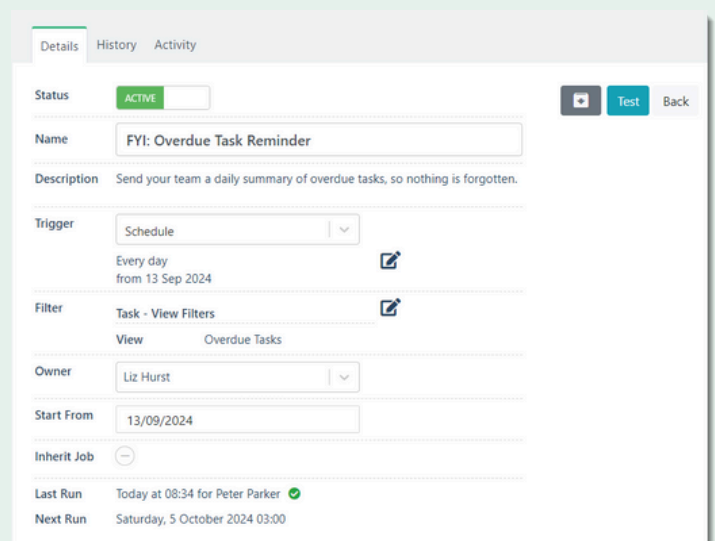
Details History Activity

Test Back

Status ACTIVE

Name FYI: Overdue Task Reminder

Description Send your team a daily summary of overdue tasks, so nothing is forgotten.

Trigger Schedule

Every day
from 13 Sep 2024

Filter Task - View Filters

View Overdue Tasks

Owner Liz Hurst

Start From 13/09/2024

Inherit Job

Last Run Today at 08:34 for Peter Parker

Next Run Saturday, 5 October 2024 03:00